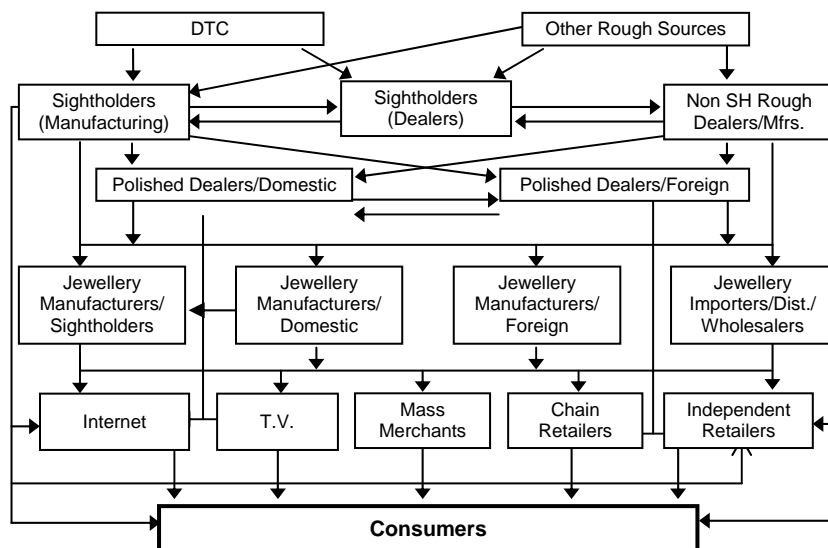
DTC

Other Rough Sources

Sightholders (Manufacturing)

Sightholders (Dealers)

Non SH Rough Dealers/Mfrs.

Polished Dealers/Domestic

Polished Dealers/Foreign

Jewellery Manufacturers/ Sightholders

Jewellery Manufacturers/ Domestic

Jewellery Manufacturers/ Foreign

Jewellery Importers/Dist./ Wholesalers

Internet

T.V.

Mass Merchants

Chain Retailers

Independent Retailers

Consumers